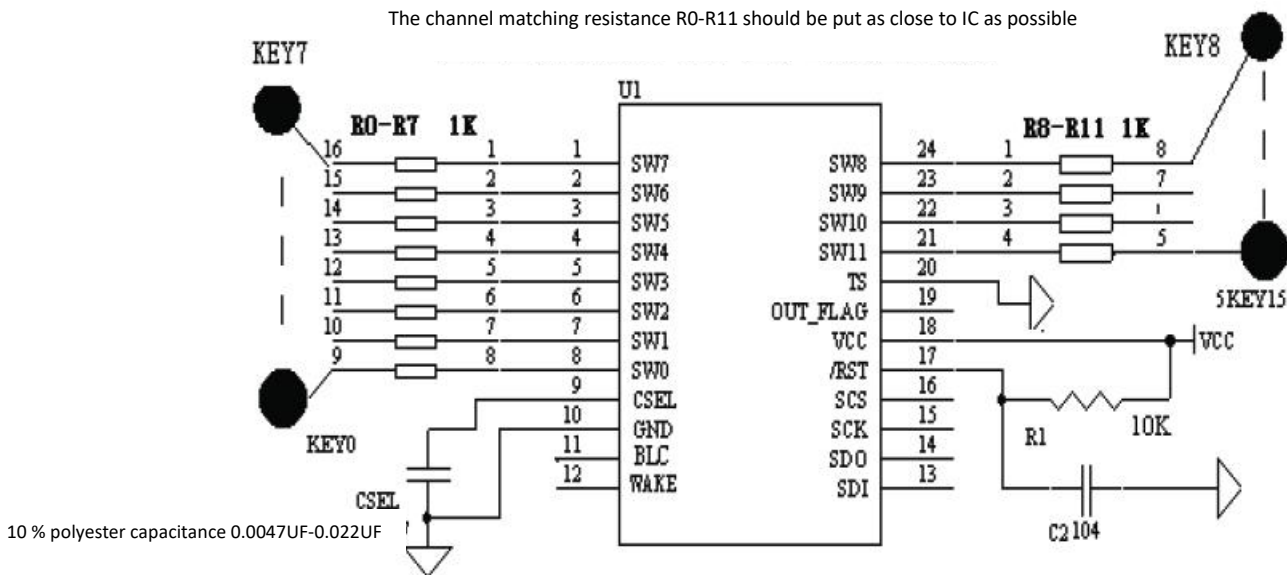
The channel matching resistance R0-R11 should be put as close to IC as possible

KEY7

KEY8

U1

R0-R7 1K

R8-R11 1K

16 1 1 SW7
15 2 2 SW6
14 3 3 SW5
13 4 4 SW4
12 5 5 SW3
11 6 6 SW2
10 7 7 SW1
9 8 8 SW0
9 CSEL
10 GND
11 BLC
12 WAKE

SW8 24 1 8
SW9 23 2 7
SW10 22 3
SW11 21 4 5
TS 20
OUT_FLAG 19
VCC 18
/RST 17
SCS 16
SCK 15
SDO 14
SDI 13

5KEY15

VCC

R1

10K

KEY0

CSEL

10 % polyester capacitance 0.0047UF-0.022UF

C2 104